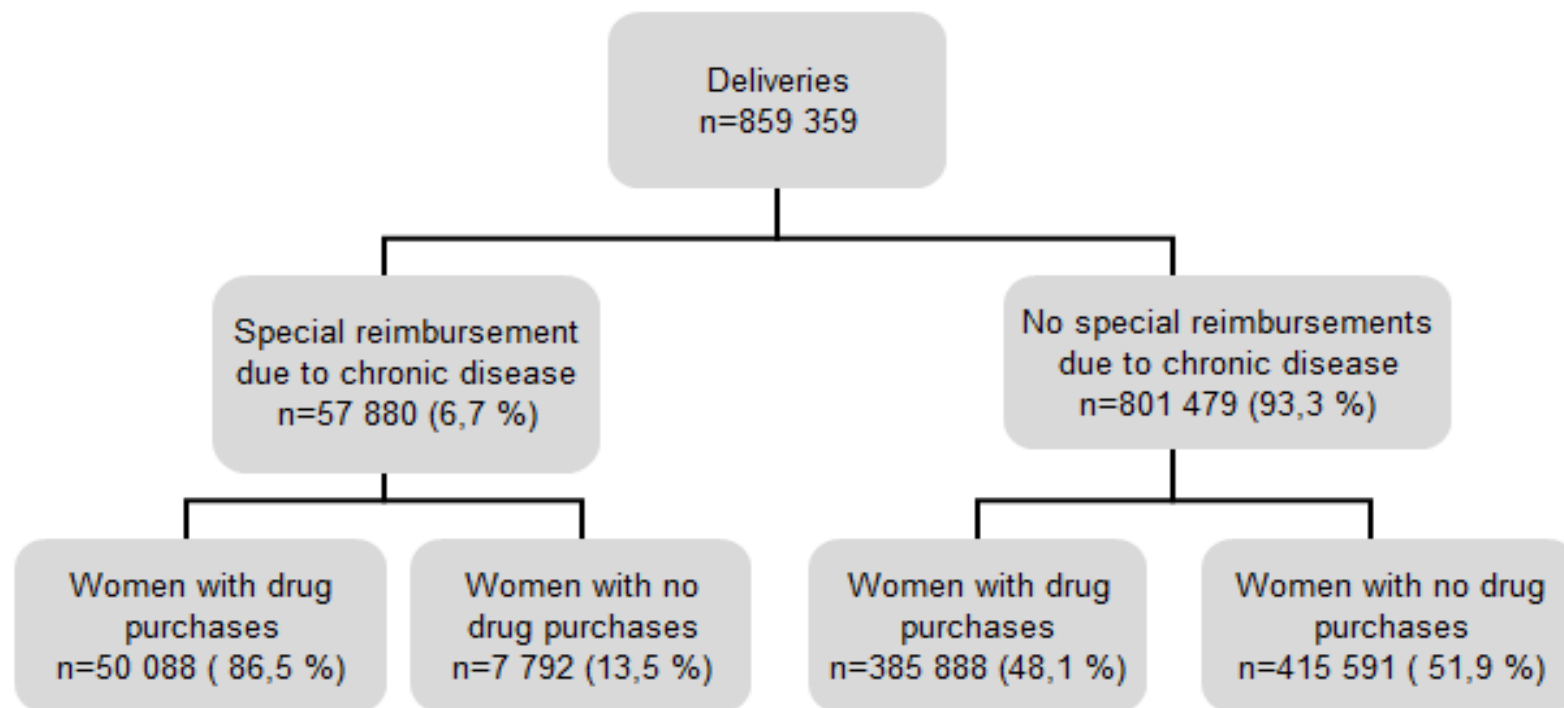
Deliveries
n=859 359

Special reimbursement due to chronic disease
n=57 880 (6,7 %)

No special reimbursements due to chronic disease
n=801 479 (93,3 %)

Women with drug purchases
n=50 088 ( 86,5 %)

Women with no drug purchases
n=7 792 (13,5 %)

Women with drug purchases
n=385 888 (48,1 %)

Women with no drug purchases
n=415 591 ( 51,9 %)